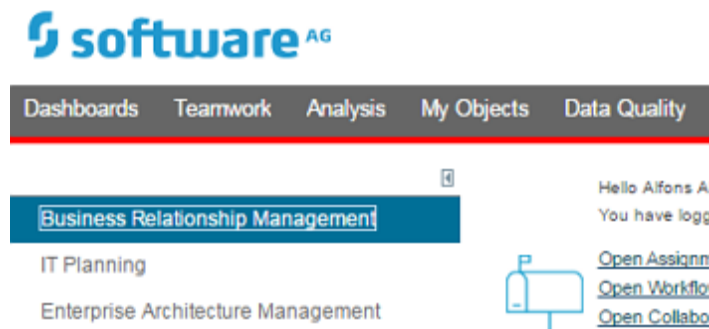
software AG

Dashboards Teamwork Analysis My Objects Data Quality

Business Relationship Management

IT Planning

Enterprise Architecture Management

Hello Alfons A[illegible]

You have logg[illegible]

Open Assignm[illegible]

Open Workflo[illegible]

Open Collabo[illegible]